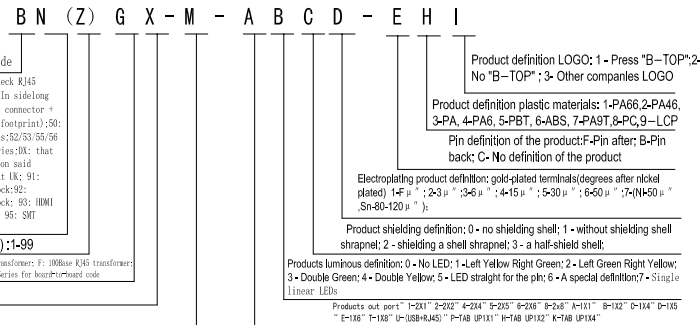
B N (Z) G X - M - A B C D - E H I

de

eck RJ45
In sidelong
connector +
footprint);50:
es:52/53/55/56
ies:DX: that
on said
t UK; 91:
ck;92:
ck; 93: HDMI
95: SMT

) :1-99

ransformer: F: 100Base RJ45 transformer:
eries for board-to-board code

Product definition LOGO: 1 - Press "B-TOP";2- No "B-TOP" ; 3- Other companies LOGO

Product definition plastic materials: 1-PA66,2-PA46, 3-PA, 4-PA6, 5-PBT, 6-ABS, 7-PA9T,8-PC,9-LCP

Pin definition of the product:F-Pin after; B-Pin back; C- No definition of the product

Electroplating product definition: gold-plated terminals(degrees after nickel plated) 1-F μ " ; 2-3 μ " ;3-6 μ " ;4-15 μ " ; 5-30 μ " ; 6-50 μ " ;7-(N-50 μ " ,Sn-80-120 μ " );

Product shielding definition: 0 - no shielding shell; 1 - without shielding shell shrapnel; 2 - shielding a shell shrapnel; 3 - a half-shield shell;

Products luminous definition: 0 - No LED; 1 -Left Yellow Right Green; 2 - Left Green Right Yellow; 3 - Double Green; 4 - Double Yellow; 5 - LED straight for the pin; 6 - A special definition;7 - Single linear LEDs

Products out port" 1-2X1" 2-2X2" 4-2X4" 5-2X5" 6-2X6" 8-2x8" A-1X1" B-1X2" C-1X4" D-1X5" E-1X6" T-1X8" U-(USB+RJ45)" P-TAB UP1X1" N-TAB UP1X2" K-TAB UP1X4"